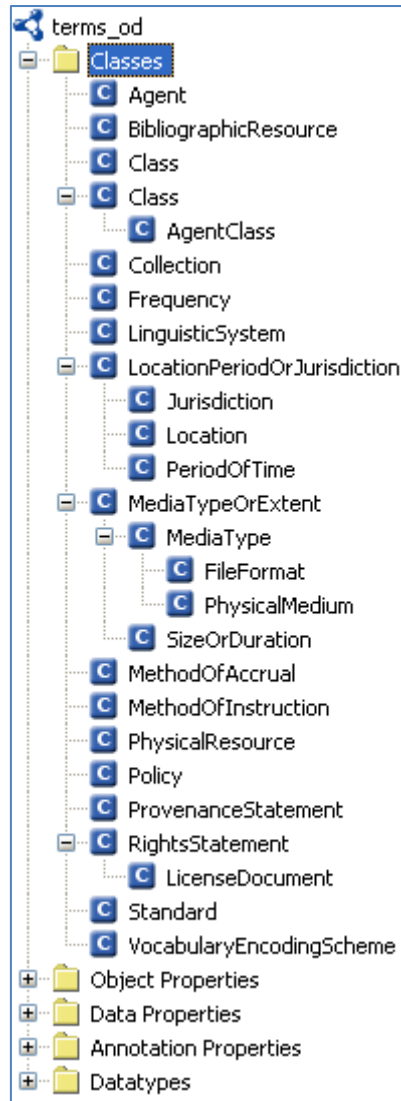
terms_od
Classes
C Agent
C BibliographicResource
C Class
C Class
C AgentClass
C Collection
C Frequency
C LinguisticSystem
C LocationPeriodOrJurisdiction
C Jurisdiction
C Location
C PeriodOfTime
C MediaTypeOrExtent
C MediaType
C FileFormat
C PhysicalMedium
C SizeOrDuration
C MethodOfAccrual
C MethodOfInstruction
C PhysicalResource
C Policy
C ProvenanceStatement
C RightsStatement
C LicenseDocument
C Standard
C VocabularyEncodingScheme
Object Properties
Data Properties
Annotation Properties
Datatypes